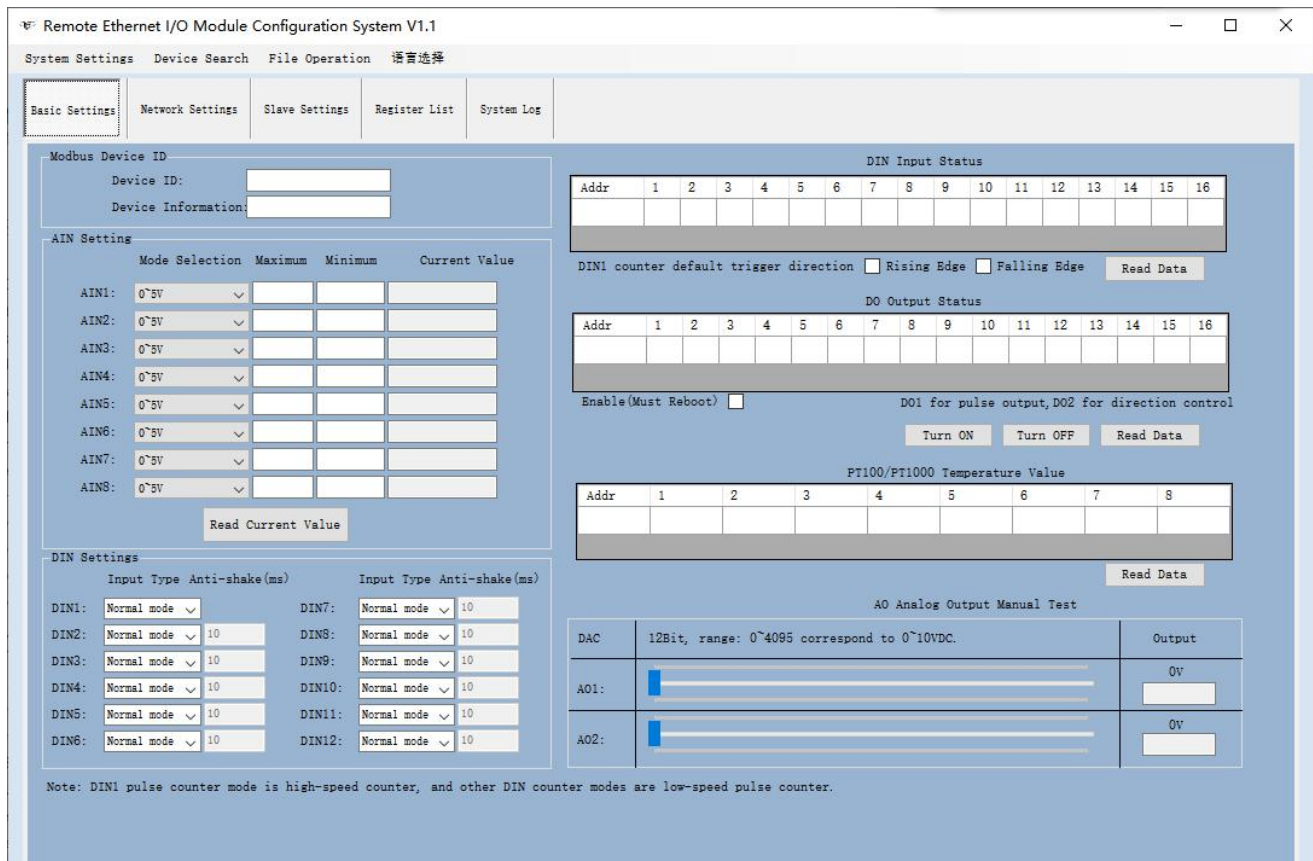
Remote Ethernet I/O Module Configuration System V1.1

System Settings Device Search File Operation 语言选择

Basic Settings Network Settings Slave Settings Register List System Log

Modbus Device ID
Device ID:
Device Information:

AIN Setting
Mode Selection Maximum Minimum Current Value
AIN1: 0~5V
AIN2: 0~5V
AIN3: 0~5V
AIN4: 0~5V
AIN5: 0~5V
AIN6: 0~5V
AIN7: 0~5V
AIN8: 0~5V
Read Current Value

DIN Settings
Input Type Anti-shake(ms) Input Type Anti-shake(ms)
DIN1: Normal mode DIN7: Normal mode 10
DIN2: Normal mode 10 DIN8: Normal mode 10
DIN3: Normal mode 10 DIN9: Normal mode 10
DIN4: Normal mode 10 DIN10: Normal mode 10
DIN5: Normal mode 10 DIN11: Normal mode 10
DIN6: Normal mode 10 DIN12: Normal mode 10

DIN Input Status

| Addr | 1 | 2 | 3 | 4 | 5 | 6 | 7 | 8 | 9 | 10 | 11 | 12 | 13 | 14 | 15 | 16 |
|---|---|---|---|---|---|---|---|---|---|---|---|---|---|---|---|---|
| | | | | | | | | | | | | | | | | |

DIN1 counter default trigger direction Rising Edge Falling Edge Read Data

DO Output Status

| Addr | 1 | 2 | 3 | 4 | 5 | 6 | 7 | 8 | 9 | 10 | 11 | 12 | 13 | 14 | 15 | 16 |
|---|---|---|---|---|---|---|---|---|---|---|---|---|---|---|---|---|
| | | | | | | | | | | | | | | | | |

Enable(Must Reboot) DO1 for pulse output, DO2 for direction control
Turn ON Turn OFF Read Data

PT100/PT1000 Temperature Value

| Addr | 1 | 2 | 3 | 4 | 5 | 6 | 7 | 8 |
|---|---|---|---|---|---|---|---|---|
| | | | | | | | | |

Read Data

AO Analog Output Manual Test

| DAC | 12Bit, range: 0~4095 correspond to 0~10VDC. | Output |
|---|---|---|
| AO1: | | 0V |
| AO2: | | 0V |

Note: DIN1 pulse counter mode is high-speed counter, and other DIN counter modes are low-speed pulse counter.